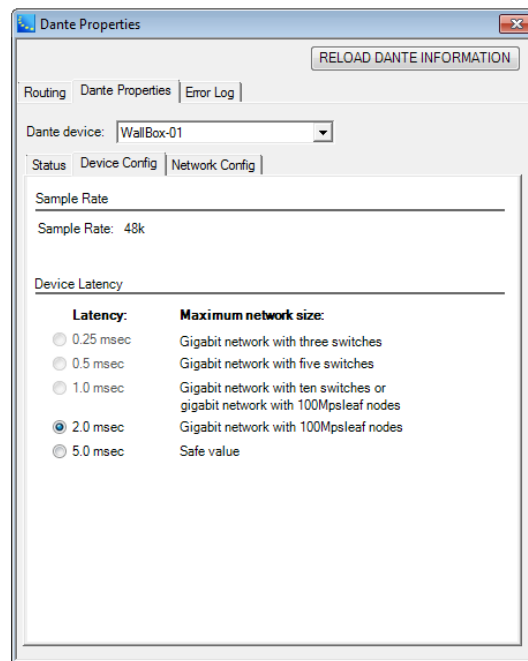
Dante Properties

RELOAD DANTE INFORMATION

Routing
Dante Properties
Error Log

Dante device: WallBox-01

Status
Device Config
Network Config

Sample Rate

Sample Rate: 48k

Device Latency

| Latency: | Maximum network size: |
|---|---|
| 0.25 msec | Gigabit network with three switches |
| 0.5 msec | Gigabit network with five switches |
| 1.0 msec | Gigabit network with ten switches or gigabit network with 100Mpsleaf nodes |
| 2.0 msec | Gigabit network with 100Mpsleaf nodes |
| 5.0 msec | Safe value |